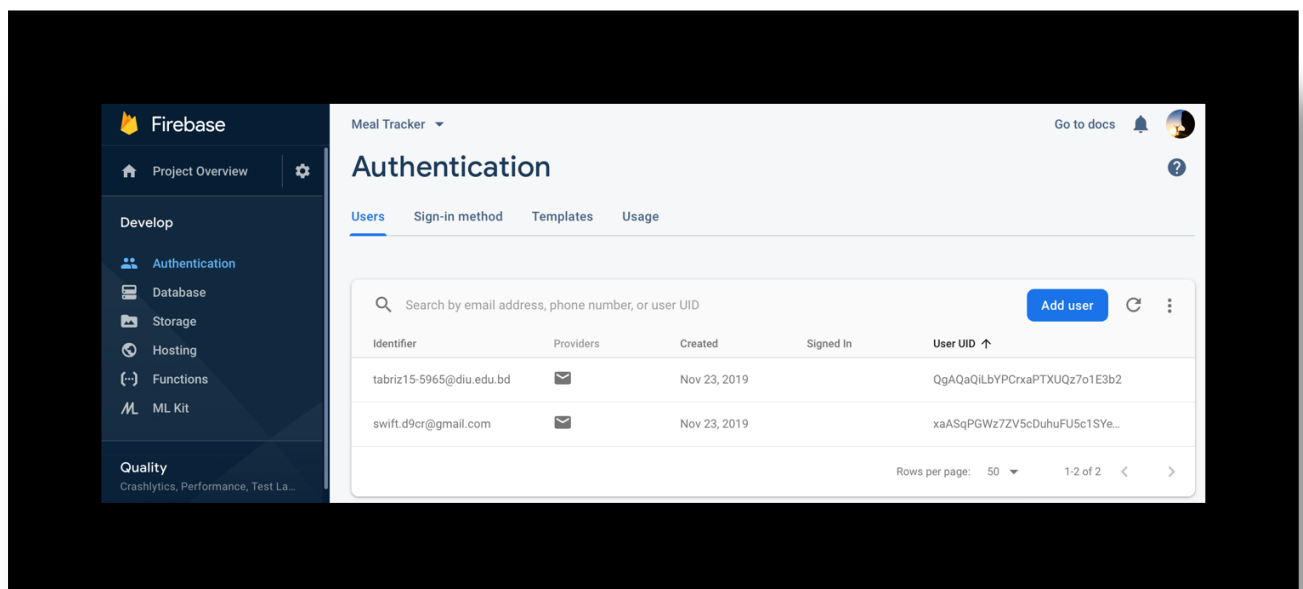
Firebase

Project Overview

Develop

Authentication
Database
Storage
Hosting
Functions
ML Kit

Quality
Crashlytics, Performance, Test La...

Meal Tracker

Go to docs

Authentication

Users Sign-in method Templates Usage

Search by email address, phone number, or user UID

Add user

| Identifier | Providers | Created | Signed In | User UID ↑ |
|---|---|---|---|---|
| tabriz15-5965@diu.edu.bd | | Nov 23, 2019 | | QgAQaQiLbYPCrxaPTXUQz7o1E3b2 |
| swift.d9cr@gmail.com | | Nov 23, 2019 | | xaASqPGWz7ZV5cDuhuFU5c1SYe... |

Rows per page: 50 1-2 of 2